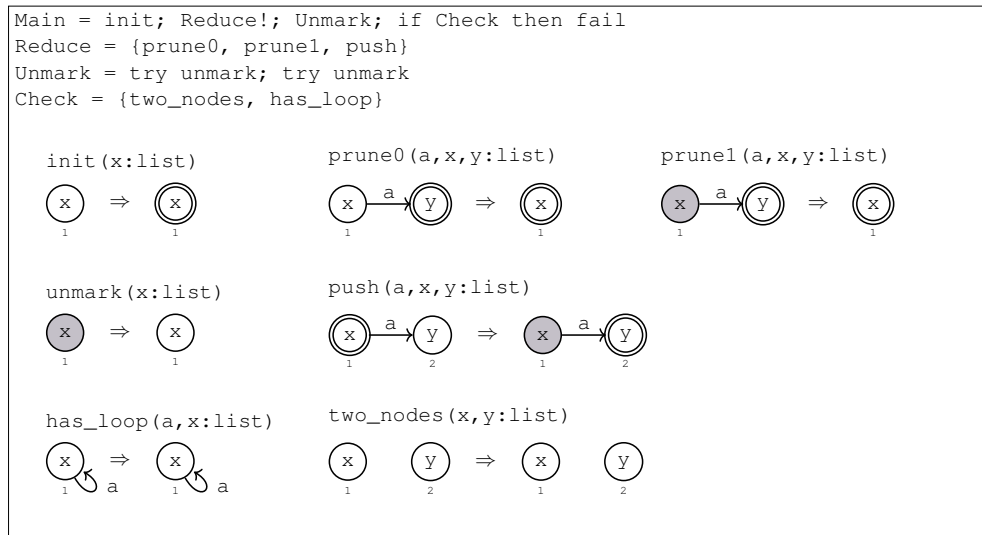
Main = init; Reduce!; Unmark; if Check then fail
Reduce = {prune0, prune1, push}
Unmark = try unmark; try unmark
Check = {two_nodes, has_loop}

init(x:list)

x ⇒ x
1 1

prune0(a,x,y:list)

x a y ⇒ x
1 1

prune1(a,x,y:list)

x a y ⇒ x
1 1

unmark(x:list)

x ⇒ x
1 1

push(a,x,y:list)

x a y ⇒ x a y
1 2 1 2

has_loop(a,x:list)

x a ⇒ x a
1 1

two_nodes(x,y:list)

x y ⇒ x y
1 2 1 2